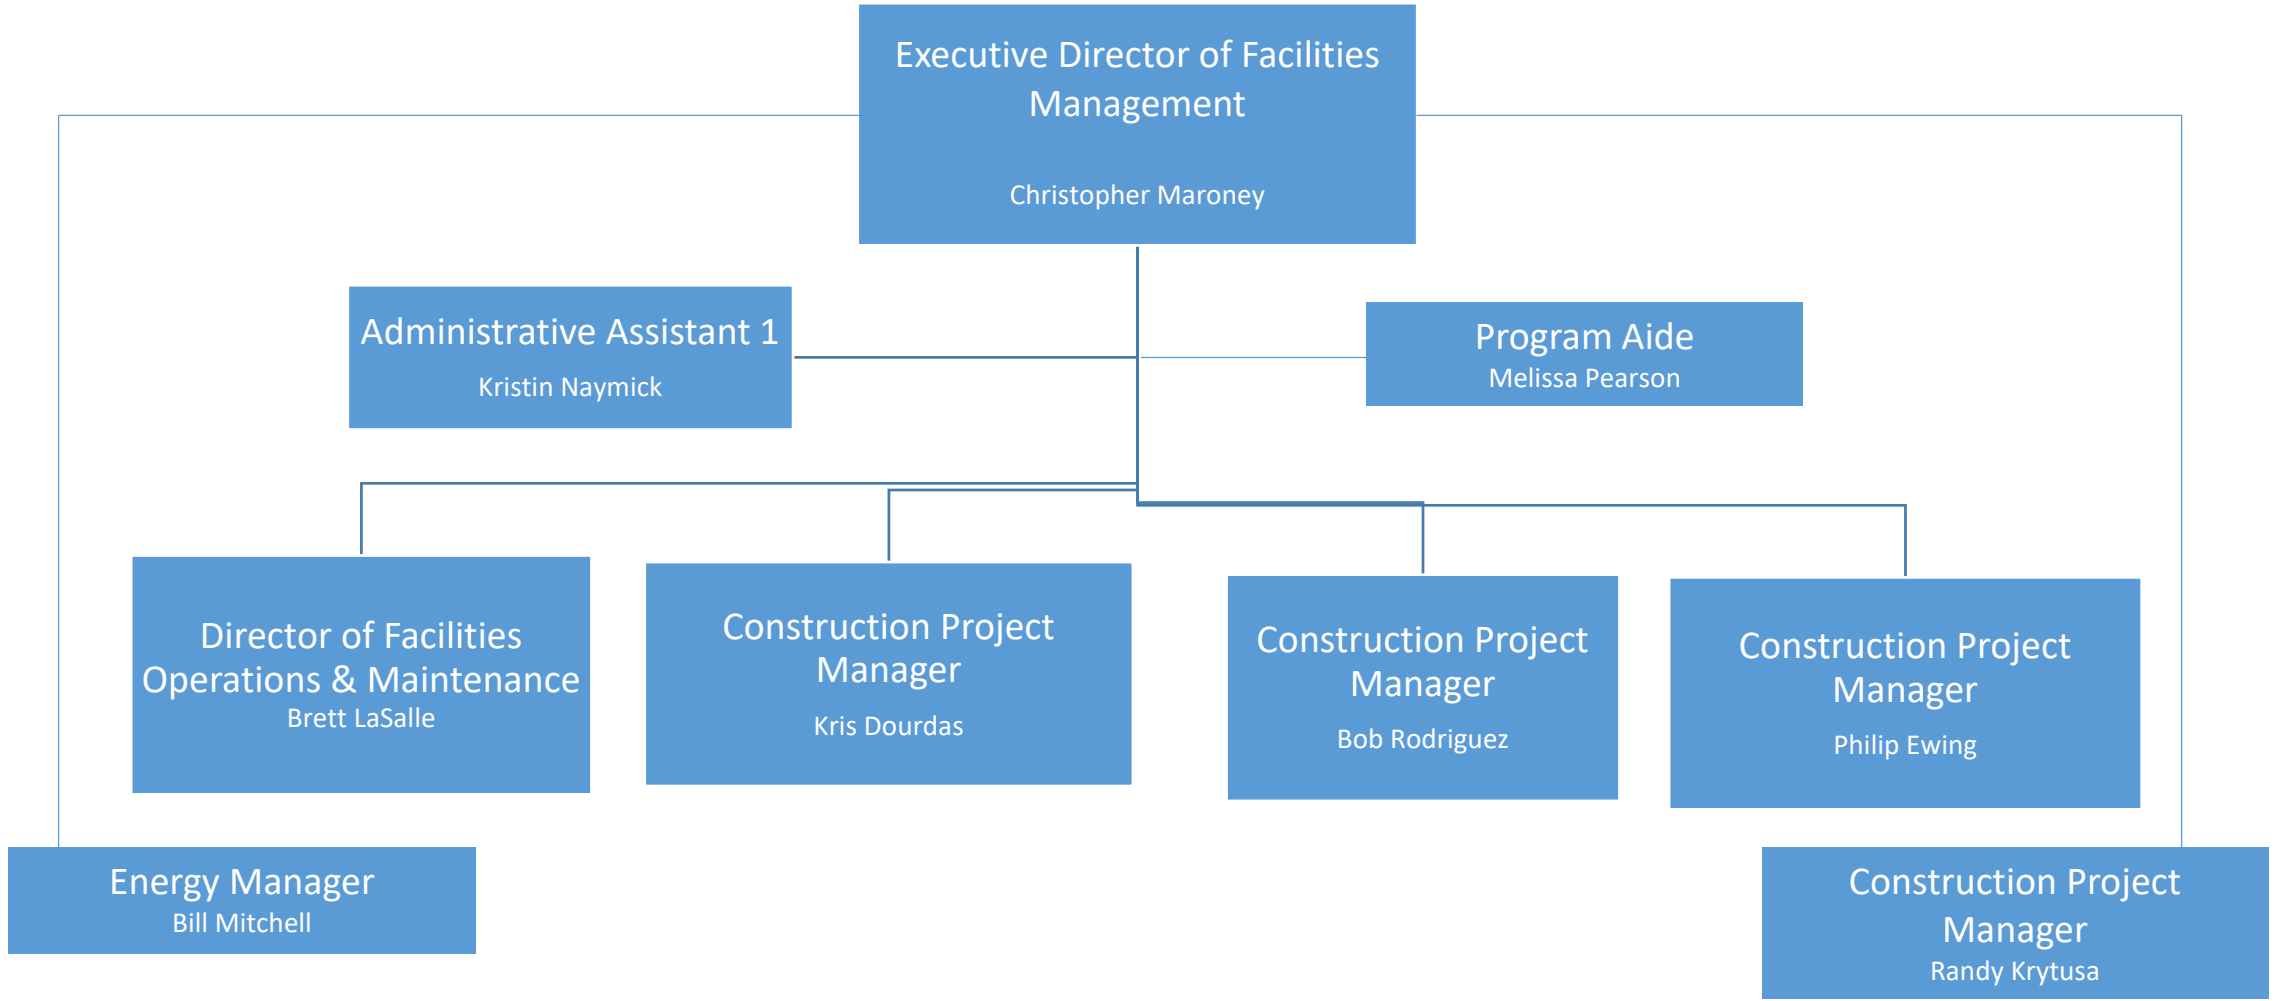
Executive Director of Facilities Management

Christopher Maroney

Administrative Assistant 1
Kristin Naymick

Program Aide
Melissa Pearson

Director of Facilities Operations & Maintenance
Brett LaSalle

Construction Project Manager
Kris Dourdas

Construction Project Manager
Bob Rodriguez

Construction Project Manager
Philip Ewing

Energy Manager
Bill Mitchell

Construction Project Manager
Randy Krytusa